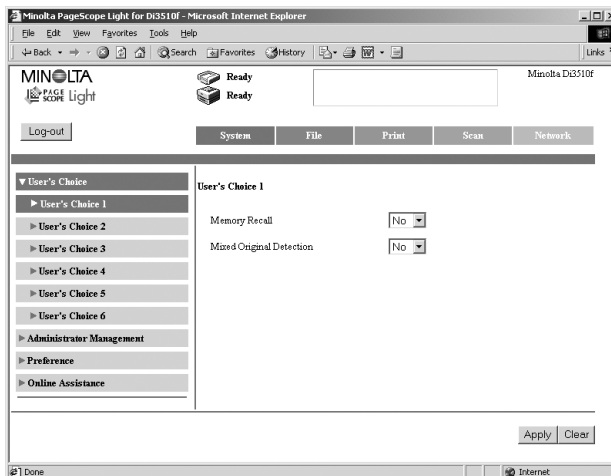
Minolta PageScope Light for Di3510f - Microsoft Internet Explorer

File Edit View Favorites Tools Help

Back Search Favorites History Links

MINOLTA
PAGE SCOPE Light

Ready
Ready

Minolta Di3510f

Log-out

System File Print Scan Network

▼User's Choice
▶ User's Choice 1
▶ User's Choice 2
▶ User's Choice 3
▶ User's Choice 4
▶ User's Choice 5
▶ User's Choice 6
▶ Administrator Management
▶ Preference
▶ Online Assistance

User's Choice 1

Memory Recall No

Mixed Original Detection No

Apply Clear

Done

Internet